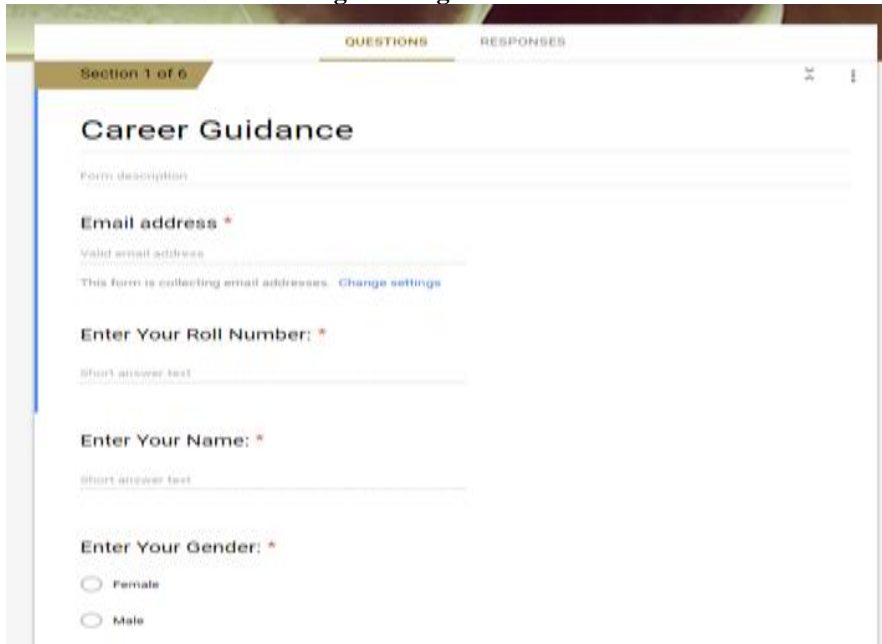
QUESTIONS RESPONSES

Section 1 of 6

Career Guidance

Form description

Email address *

Valid email address

This form is collecting email addresses. Change settings

Enter Your Roll Number: *

Short answer text

Enter Your Name: *

Short answer text

Enter Your Gender: *

Female

Male